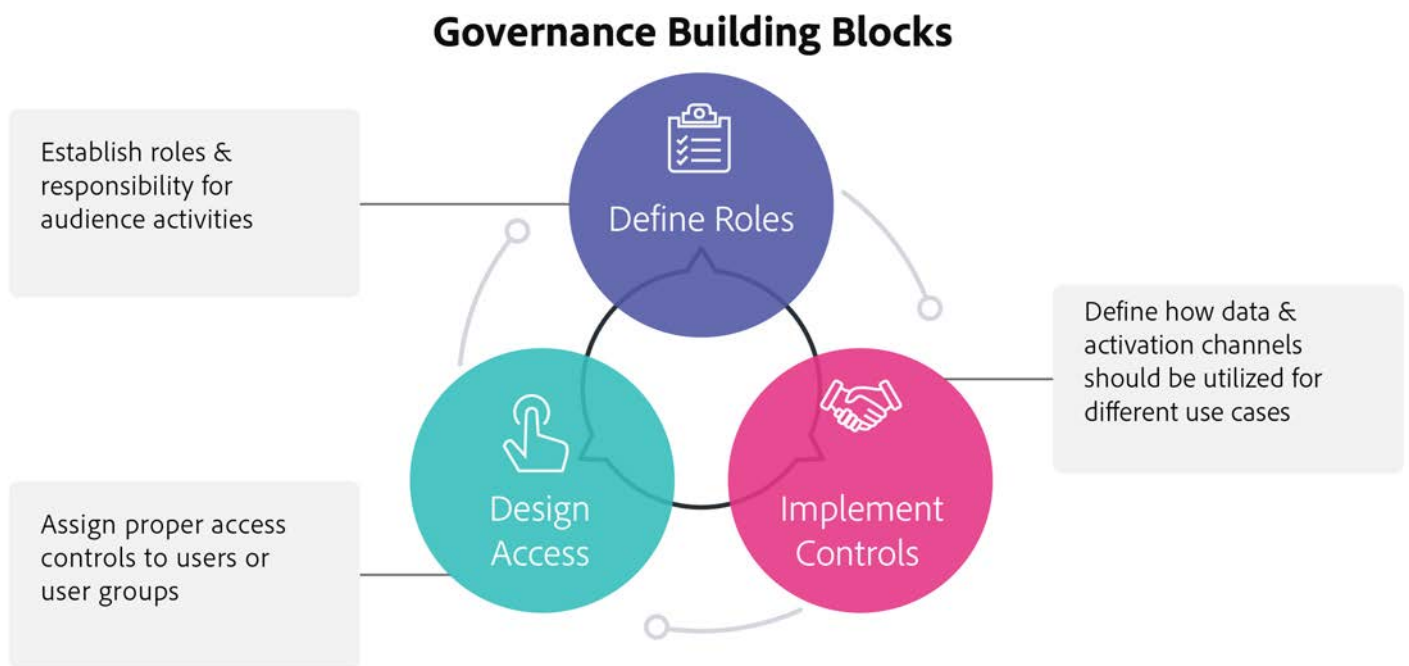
Governance Building Blocks

Establish roles & responsibility for audience activities

Define Roles

Define how data & activation channels should be utilized for different use cases

Design Access

Implement Controls

Assign proper access controls to users or user groups